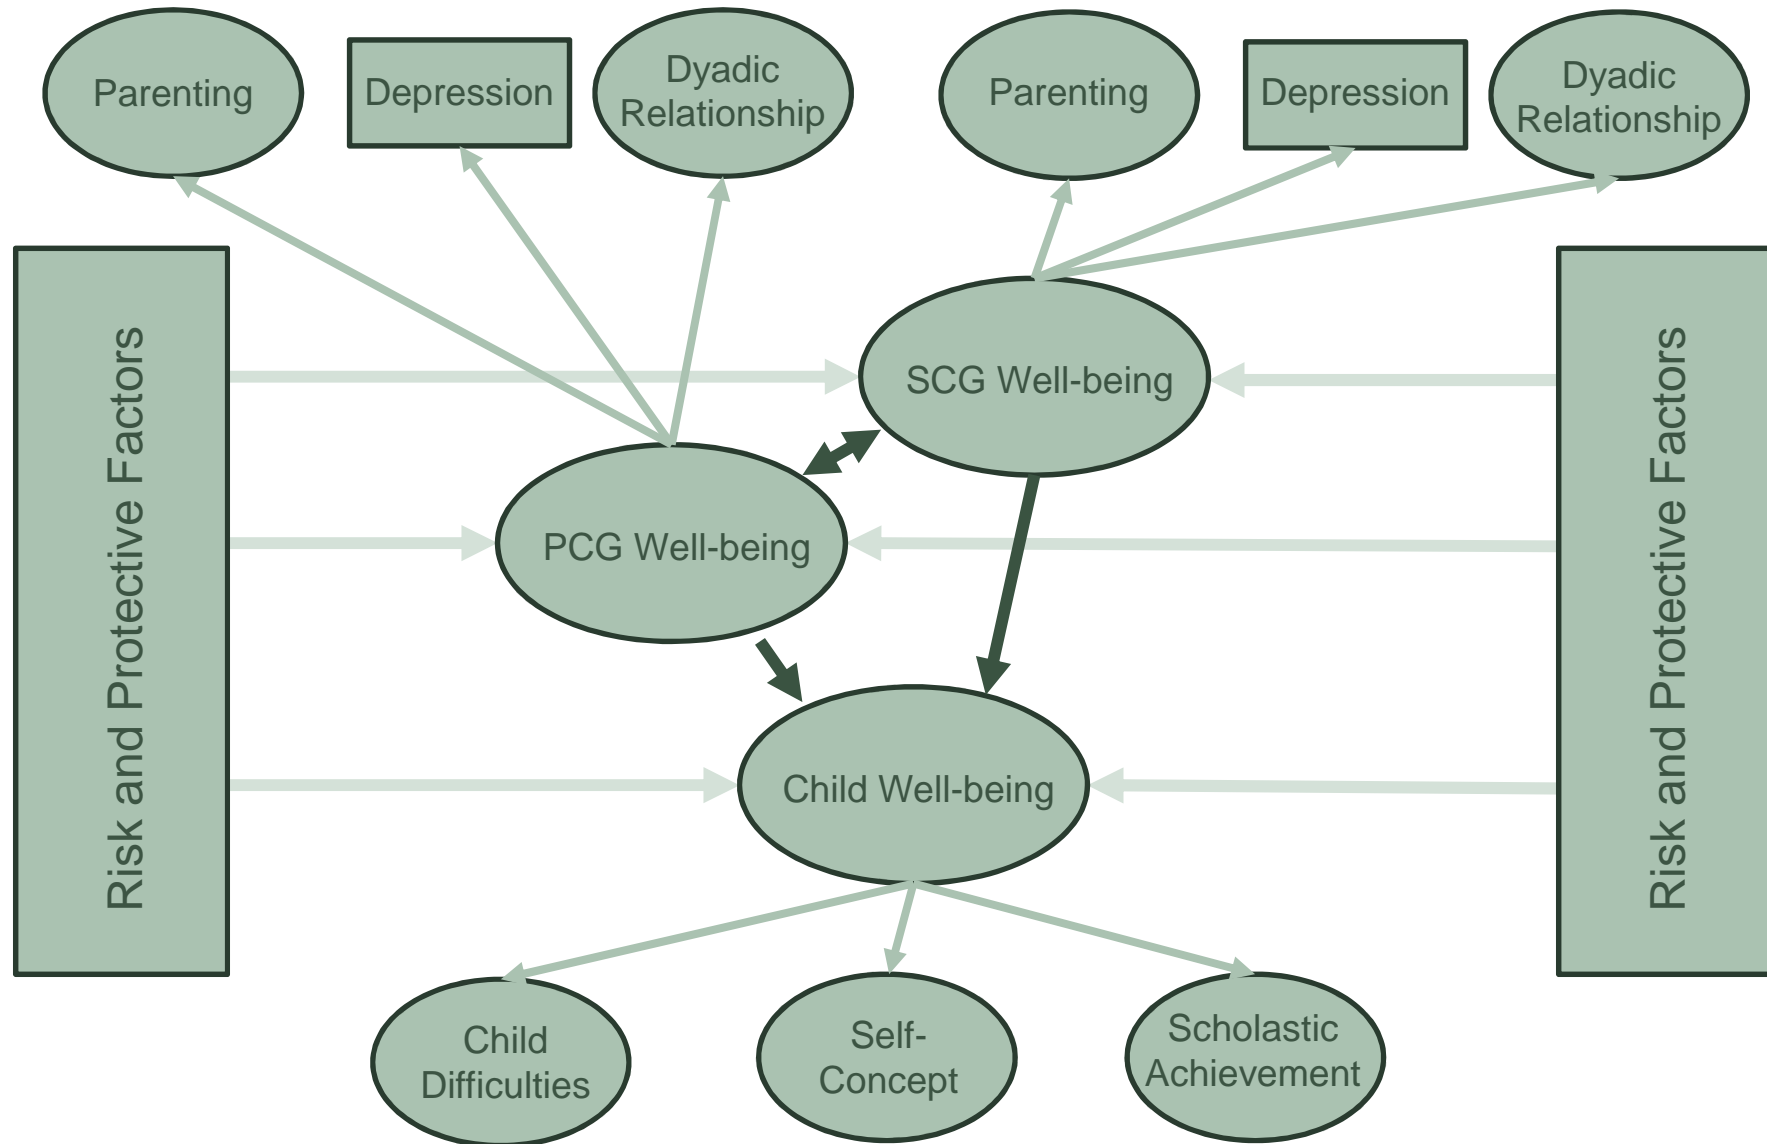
Parenting

Depression

Dyadic Relationship

Parenting

Depression

Dyadic Relationship

Risk and Protective Factors

SCG Well-being

PCG Well-being

Risk and Protective Factors

Child Well-being

Child Difficulties

Self-Concept

Scholastic Achievement